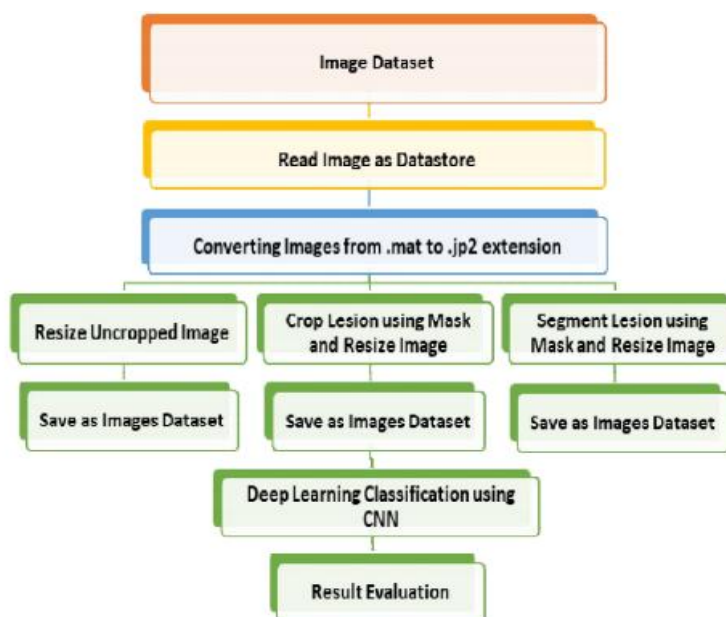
Image Dataset

Read Image as Datastore

Converting Images from .mat to .jp2 extension

Resize Uncropped Image

Crop Lesion using Mask and Resize Image

Segment Lesion using Mask and Resize Image

Save as Images Dataset

Save as Images Dataset

Save as Images Dataset

Deep Learning Classification using CNN

Result Evaluation